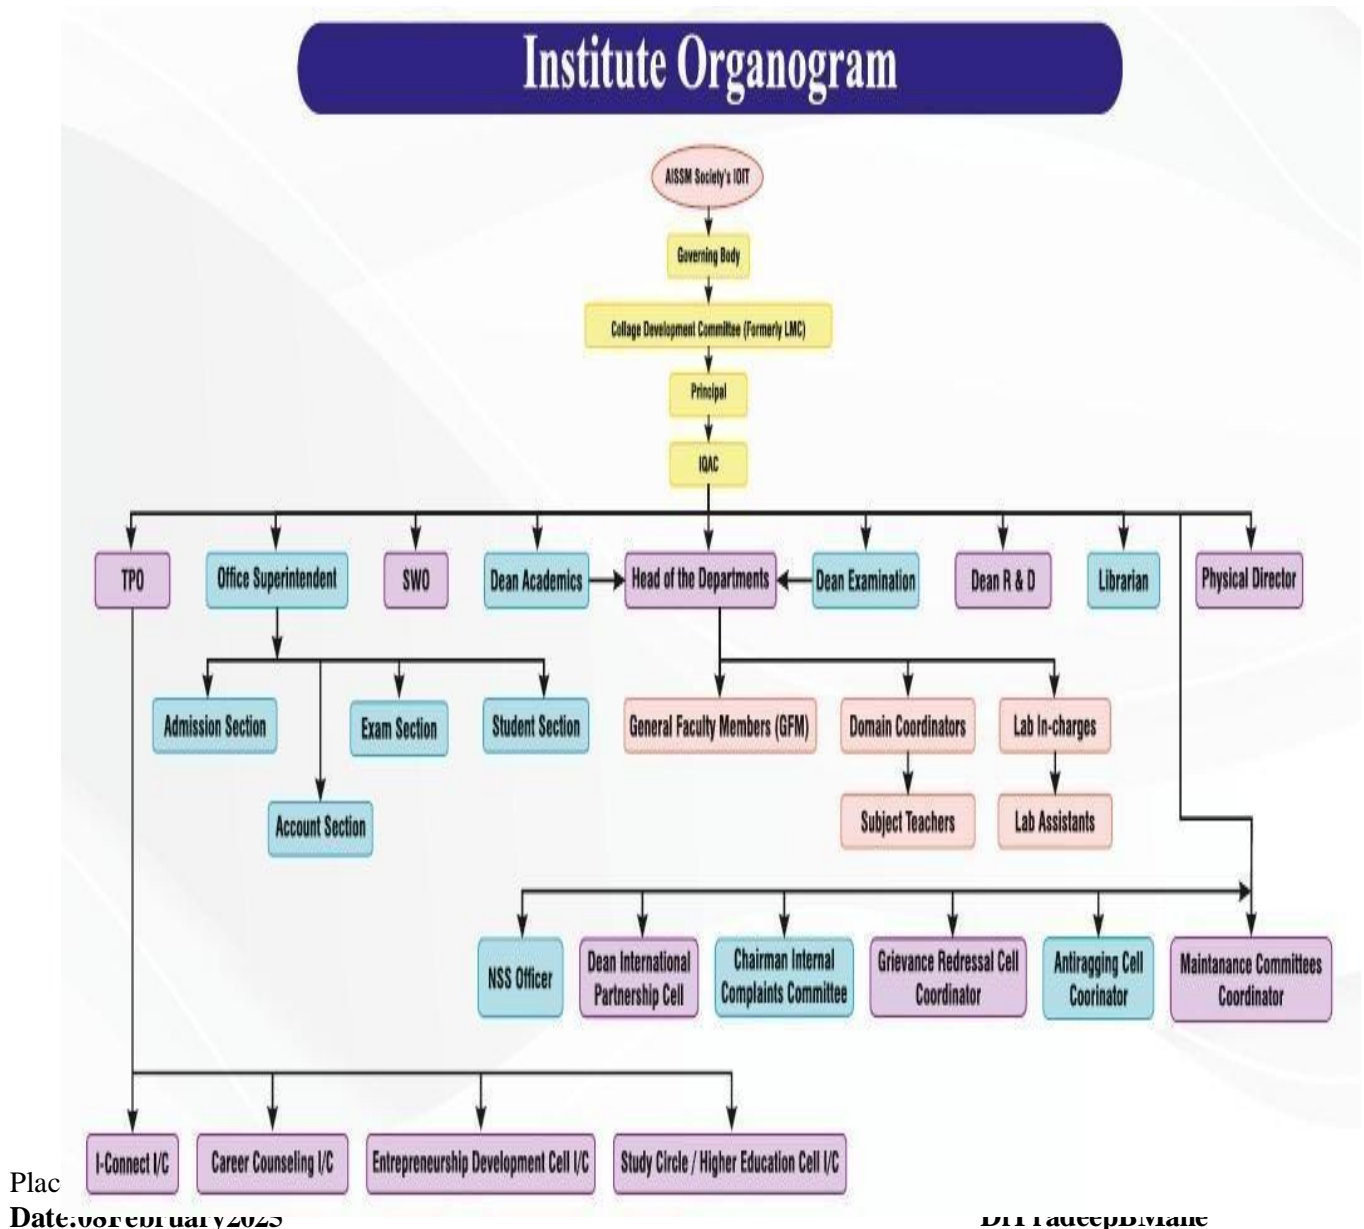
Institute Organogram

AISSM Society's IOIT

Governing Body

Collage Development Committee (Formerly LMC)

Principal

IQAC

TPO

Office Superintendent

SWO

Dean Academics

Head of the Departments

Dean Examination

Dean R & D

Librarian

Physical Director

Admission Section

Exam Section

Student Section

Account Section

General Faculty Members (GFM)

Domain Coordinators

Lab In-charges

Subject Teachers

Lab Assistants

NSS Officer

Dean International Partnership Cell

Chairman Internal Complaints Committee

Grievance Redressal Cell Coordinator

Antiragging Cell Coorinator

Maintanance Committees Coordinator

I-Connect I/C

Career Counseling I/C

Entrepreneurship Development Cell I/C

Study Circle / Higher Education Cell I/C

Plac

Date:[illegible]

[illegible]